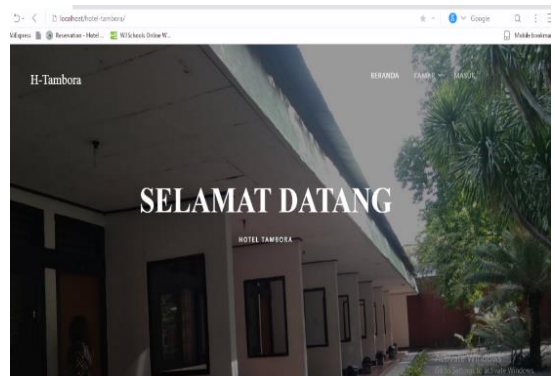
localhost/hotel-tambora/

Google

Vidxpress Reservation - Hotel ... W3Schools Online W...

Mobile bookmarks

H-Tambora

BERANDA KAMAR MASUK

SELAMAT DATANG

HOTEL TAMBORA

Activate Windows
Go to Settings to activate Windows